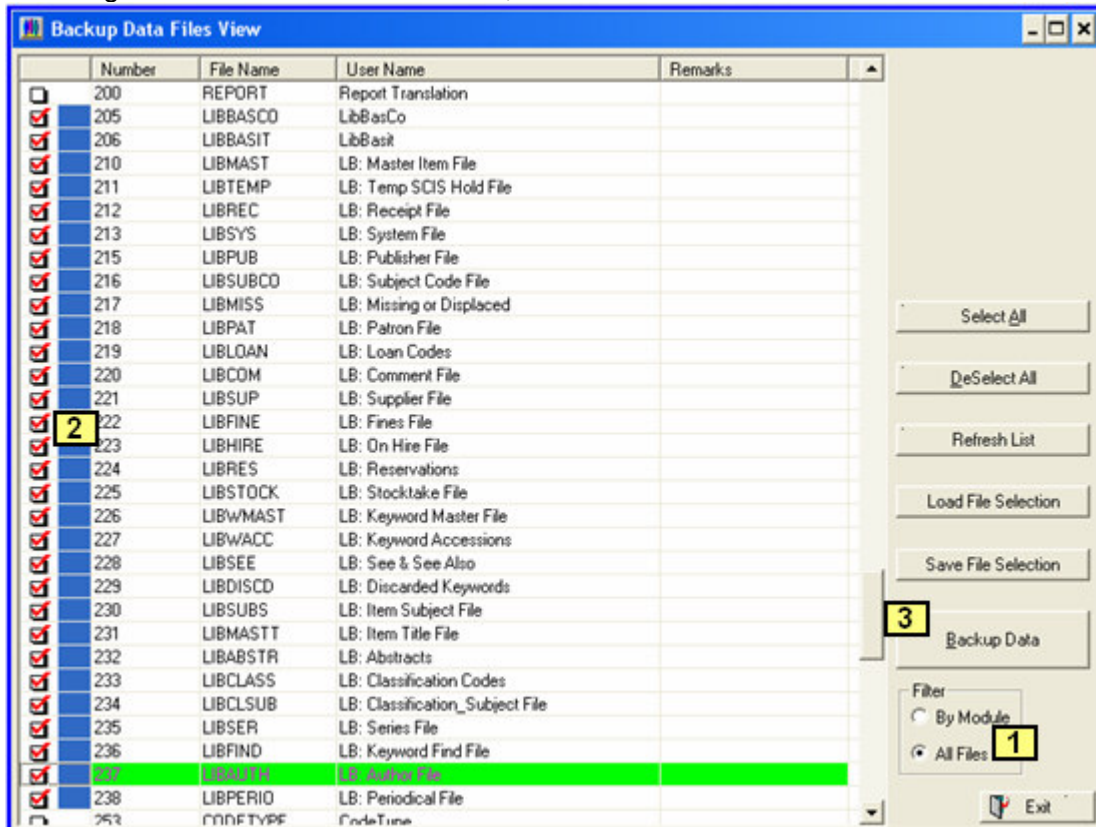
Backup Data Files View

| | Number | File Name | User Name | Remarks |
|---|---|---|---|---|
| | 200 | REPORT | Report Translation | |
| | 205 | LIBBASCO | LibBasCo | |
| | 206 | LIBBASIT | LibBasit | |
| | 210 | LIBMAST | LB: Master Item File | |
| | 211 | LIBTEMP | LB: Temp SCIS Hold File | |
| | 212 | LIBREC | LB: Receipt File | |
| | 213 | LIBSYS | LB: System File | |
| | 215 | LIBPUB | LB: Publisher File | |
| | 216 | LIBSUBCO | LB: Subject Code File | |
| | 217 | LIBMISS | LB: Missing or Displaced | |
| | 218 | LIBPAT | LB: Patron File | |
| | 219 | LIBLOAN | LB: Loan Codes | |
| | 220 | LIBCOM | LB: Comment File | |
| | 221 | LIBSUP | LB: Supplier File | |
| 2 | 222 | LIBFINE | LB: Fines File | |
| | 223 | LIBHIRE | LB: On Hire File | |
| | 224 | LIBRES | LB: Reservations | |
| | 225 | LIBSTOCK | LB: Stocktake File | |
| | 226 | LIBWMAST | LB: Keyword Master File | |
| | 227 | LIBWACC | LB: Keyword Accessions | |
| | 228 | LIBSEE | LB: See & See Also | |
| | 229 | LIBDISCD | LB: Discarded Keywords | |
| | 230 | LIBSUBS | LB: Item Subject File | |
| | 231 | LIBMASTT | LB: Item Title File | |
| | 232 | LIBABSTR | LB: Abstracts | |
| | 233 | LIBCLASS | LB: Classification Codes | |
| | 234 | LIBCLSUB | LB: Classification_Subject File | |
| | 235 | LIBSER | LB: Series File | |
| | 236 | LIBFIND | LB: Keyword Find File | |
| | 237 | LIBAUTH | LB: Author File | |
| | 238 | LIBPERIO | LB: Periodical File | |
| | 253 | CODETYPE | CodeType | |

Select All

DeSelect All

Refresh List

Load File Selection

Save File Selection

3

Backup Data

Filter
By Module
All Files
1

Exit